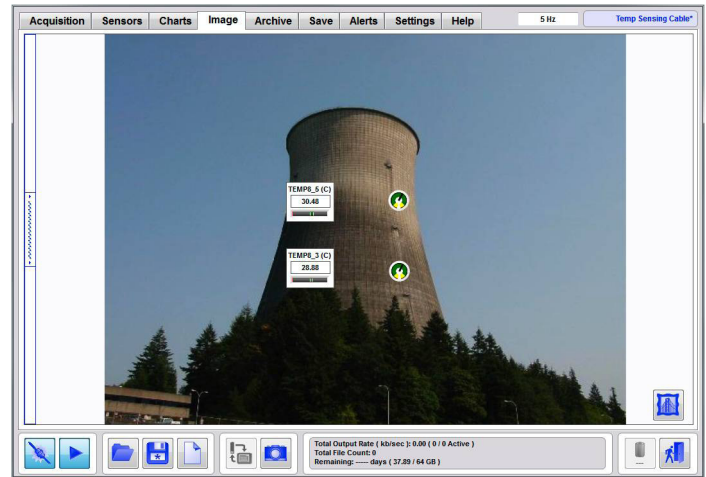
Acquisition Sensors Charts Image Archive Save Alerts Settings Help

5 Hz

Temp Sensing Cable*

TEMP8_5 (C)
30.48

TEMP8_3 (C)
28.88

Total Output Rate ( kb/sec ): 0.00 ( 0 / 0 Active )
Total File Count: 0
Remaining: ----- days ( 37.89 / 64 GB )